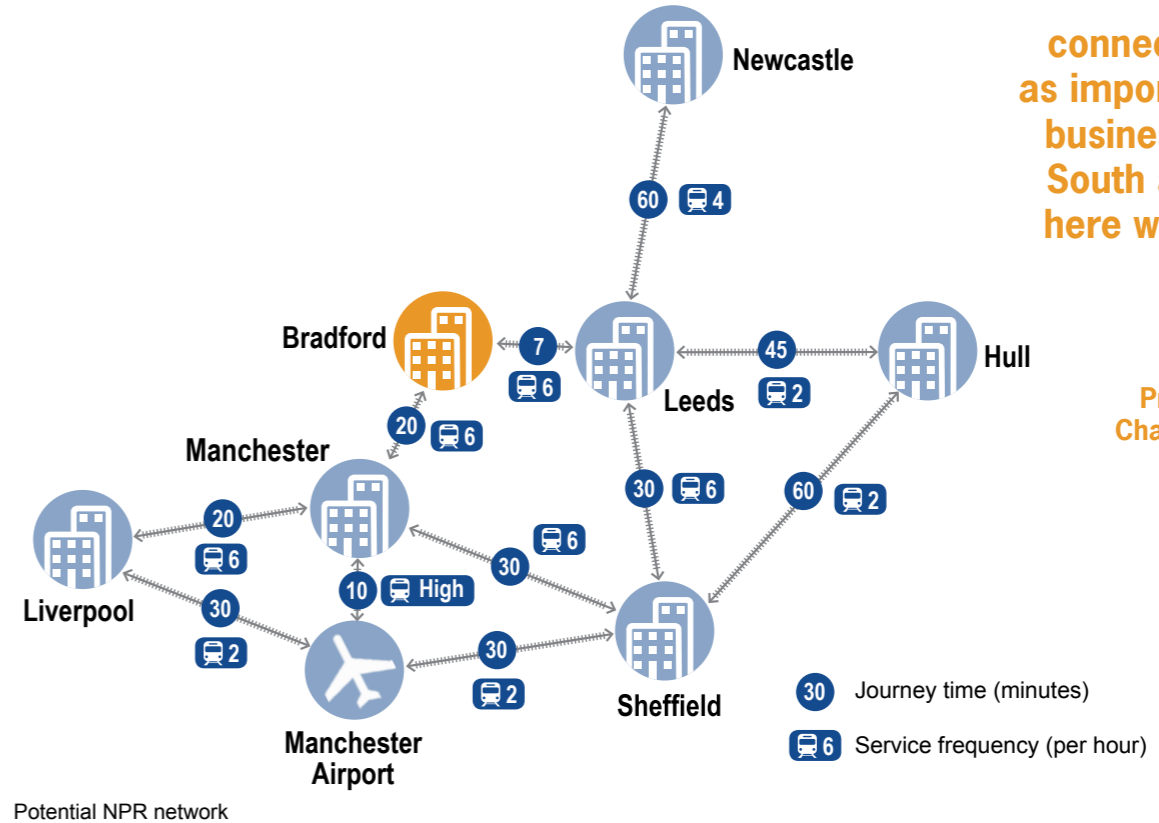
conne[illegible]
as impo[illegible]
busine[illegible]
South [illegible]
here w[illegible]

Newcastle

60 4

Bradford

7 6

Leeds

45 2

Hull

Pr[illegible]
Cha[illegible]

20 6

Manchester

30 6

60 2

20 6

6

30

Liverpool

10 High

30 2

30 2

Sheffield

Manchester Airport

30 Journey time (minutes)

6 Service frequency (per hour)

Potential NPR network